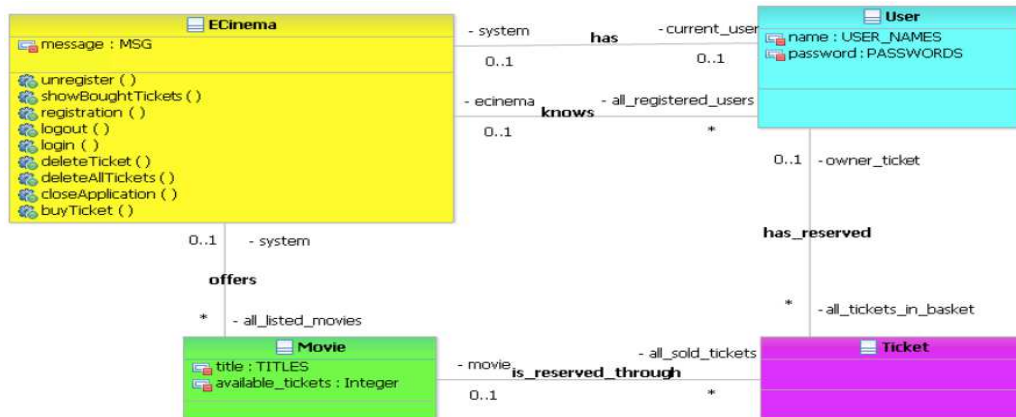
ECinema
message : MSG
unregister ( )
showBoughtTickets ( )
registration ( )
logout ( )
login ( )
deleteTicket ( )
deleteAllTickets ( )
closeApplication ( )
buyTicket ( )

- system
has
- current_user
0..1
0..1

- ecinema
knows
- all_registered_users
0..1
*

User
name : USER_NAMES
password : PASSWORDS

0..1
- owner_ticket
has_reserved
*
- all_tickets_in_basket

0..1
- system
offers
*
- all_listed_movies

Movie
title : TITLES
available_tickets : Integer

- movie
is_reserved_through
- all_sold_tickets
0..1
*

Ticket